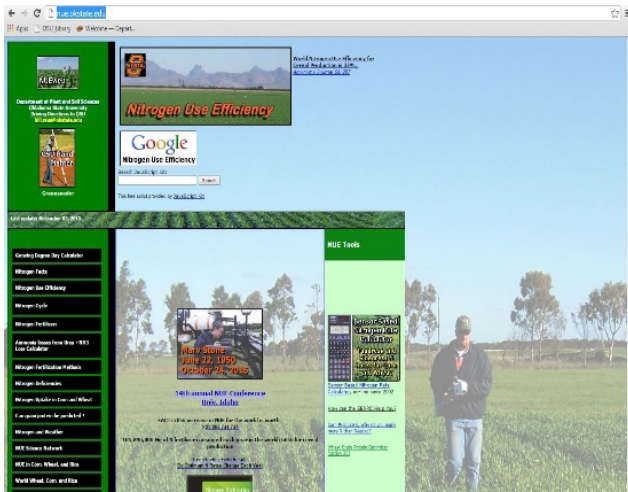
nue.okstate.edu

Apps OSU Library Welcome — Depart.

NUEAcre

Department of Plant and Soil Sciences
Oklahoma State University
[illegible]
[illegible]

Greenseeker

Nitrogen Use Efficiency

World Nitrogen Use Efficiency for Cereal Production is 33%
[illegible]

Google
Nitrogen Use Efficiency

Search

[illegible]

Last update: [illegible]

Growing Degree Day Calculator
Nitrogen Facts
Nitrogen Use Efficiency
Nitrogen Cycle
Nitrogen Fertilizers
Ammonia losses from Urea + NBPT Loss Calculator
Nitrogen Fertilization Methods
Nitrogen Deficiencies
Nitrogen Uptake in Corn and Wheat
European protein for predicted ?
Nitrogen and Weather
NUE Science Network
NUE in Corn, Wheat, and Rice
World Wheat, Corn, and Rice

Marv Stone
June 22, 1950
October 24, 2015

14th annual NUE Conference
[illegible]

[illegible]

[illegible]

NUE Tools

Sensor Based Nitrogen Rate Calculator

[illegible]

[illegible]

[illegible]

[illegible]